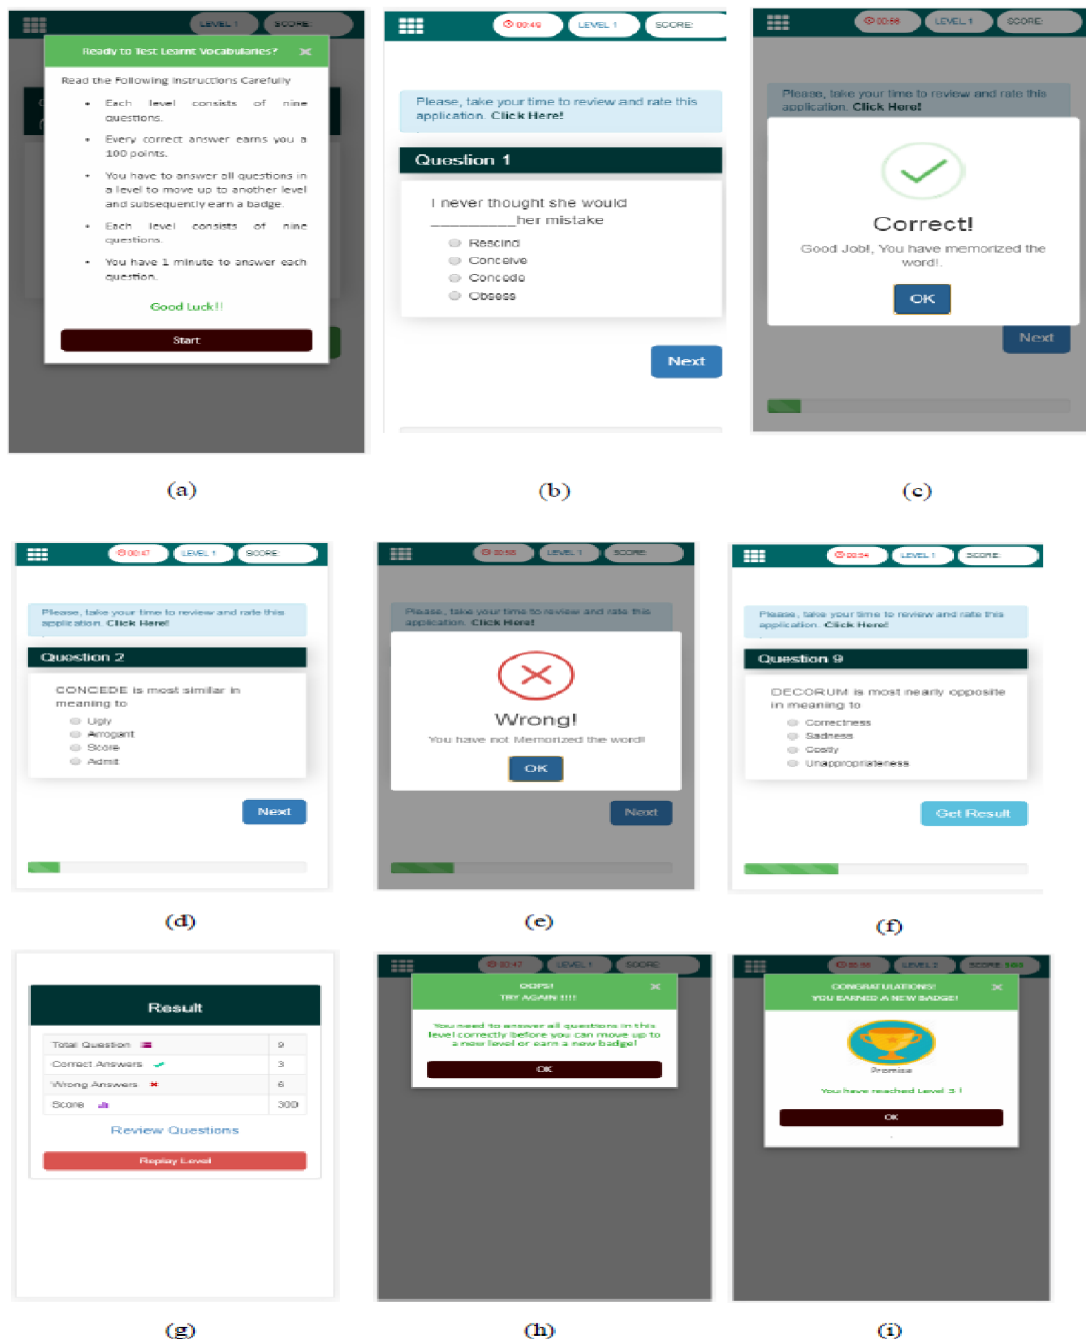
LEVEL 1 SCORE:

Ready to Test Learnt Vocabularies? ×

Read the Following Instructions Carefully

- Each level consists of nine questions.
- Every correct answer earns you a 100 points.
- You have to answer all questions in a level to move up to another level and subsequently earn a badge.
- Each level consists of nine questions.
- You have 1 minute to answer each question.

Good Luck!!

Start

(a)

00:49 LEVEL 1 SCORE:

Please, take your time to review and rate this application. Click Here!

Question 1

I never thought she would ________her mistake

Rescind
Conceive
Concede
Obsess

Next

(b)

00:58 LEVEL 1 SCORE:

Please, take your time to review and rate this application. Click Here!

Correct!

Good Job!, You have memorized the word!.

OK

Next

(c)

00:47 LEVEL 1 SCORE

Please, take your time to review and rate this application. Click Here!

Question 2

CONCEDE is most similar in meaning to

Ugly
Arrogant
Score
Admit

Next

(d)

00:58 LEVEL 1 SCORE

Please, take your time to review and rate this application. Click Here!

Wrong!

You have not Memorized the word!

OK

Next

(e)

00:04 LEVEL 1 SCORE:

Please, take your time to review and rate this application. Click Here!

Question 9

DECORUM is most nearly opposite in meaning to

Correctness
Sadness
Costly
Unappropriateness

Get Result

(f)

Result

| Total Question | 9 |
|---|---|
| Correct Answers | 3 |
| Wrong Answers | 6 |
| Score | 300 |

Review Questions

Replay Level

(g)

00:47 LEVEL 1 SCORE

OOPS!
TRY AGAIN !!!! ×

You need to answer all questions in this level correctly before you can move up to a new level or earn a new badge!

OK

(h)

00:56 LEVEL 2 SCORE: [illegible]

CONGRATULATIONS!
YOU EARNED A NEW BADGE! ×

Promise

You have reached Level 3 !

OK

(i)